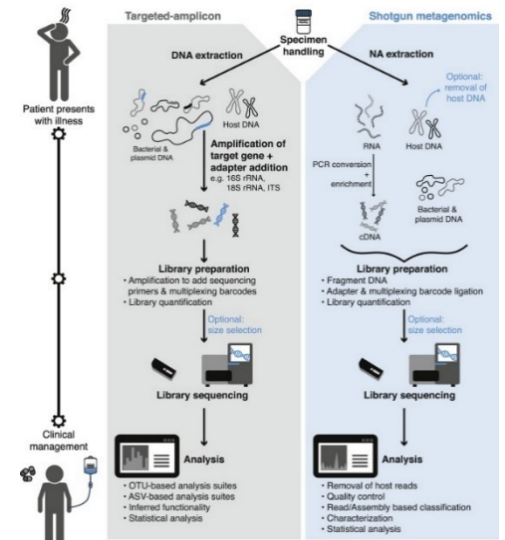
Patient presents with illness

Clinical management

Targeted-amplicon

Specimen handling

Shotgun metagenomics

DNA extraction

Bacterial & plasmid DNA

Host DNA

Amplification of target gene + adapter addition
e.g. 16S rRNA, 18S rRNA, ITS

Library preparation
• Amplification to add sequencing primers & multiplexing barcodes
• Library quantification

Optional: size selection

Library sequencing

Analysis
• OTU-based analysis suites
• ASV-based analysis suites
• Inferred functionality
• Statistical analysis

NA extraction

Optional: removal of host DNA

RNA

Host DNA

PCR conversion + enrichment

cDNA

Bacterial & plasmid DNA

Library preparation
• Fragment DNA
• Adapter & multiplexing barcode ligation
• Library quantification

Optional: size selection

Library sequencing

Analysis
• Removal of host reads
• Quality control
• Read/Assembly based classification
• Characterization
• Statistical analysis